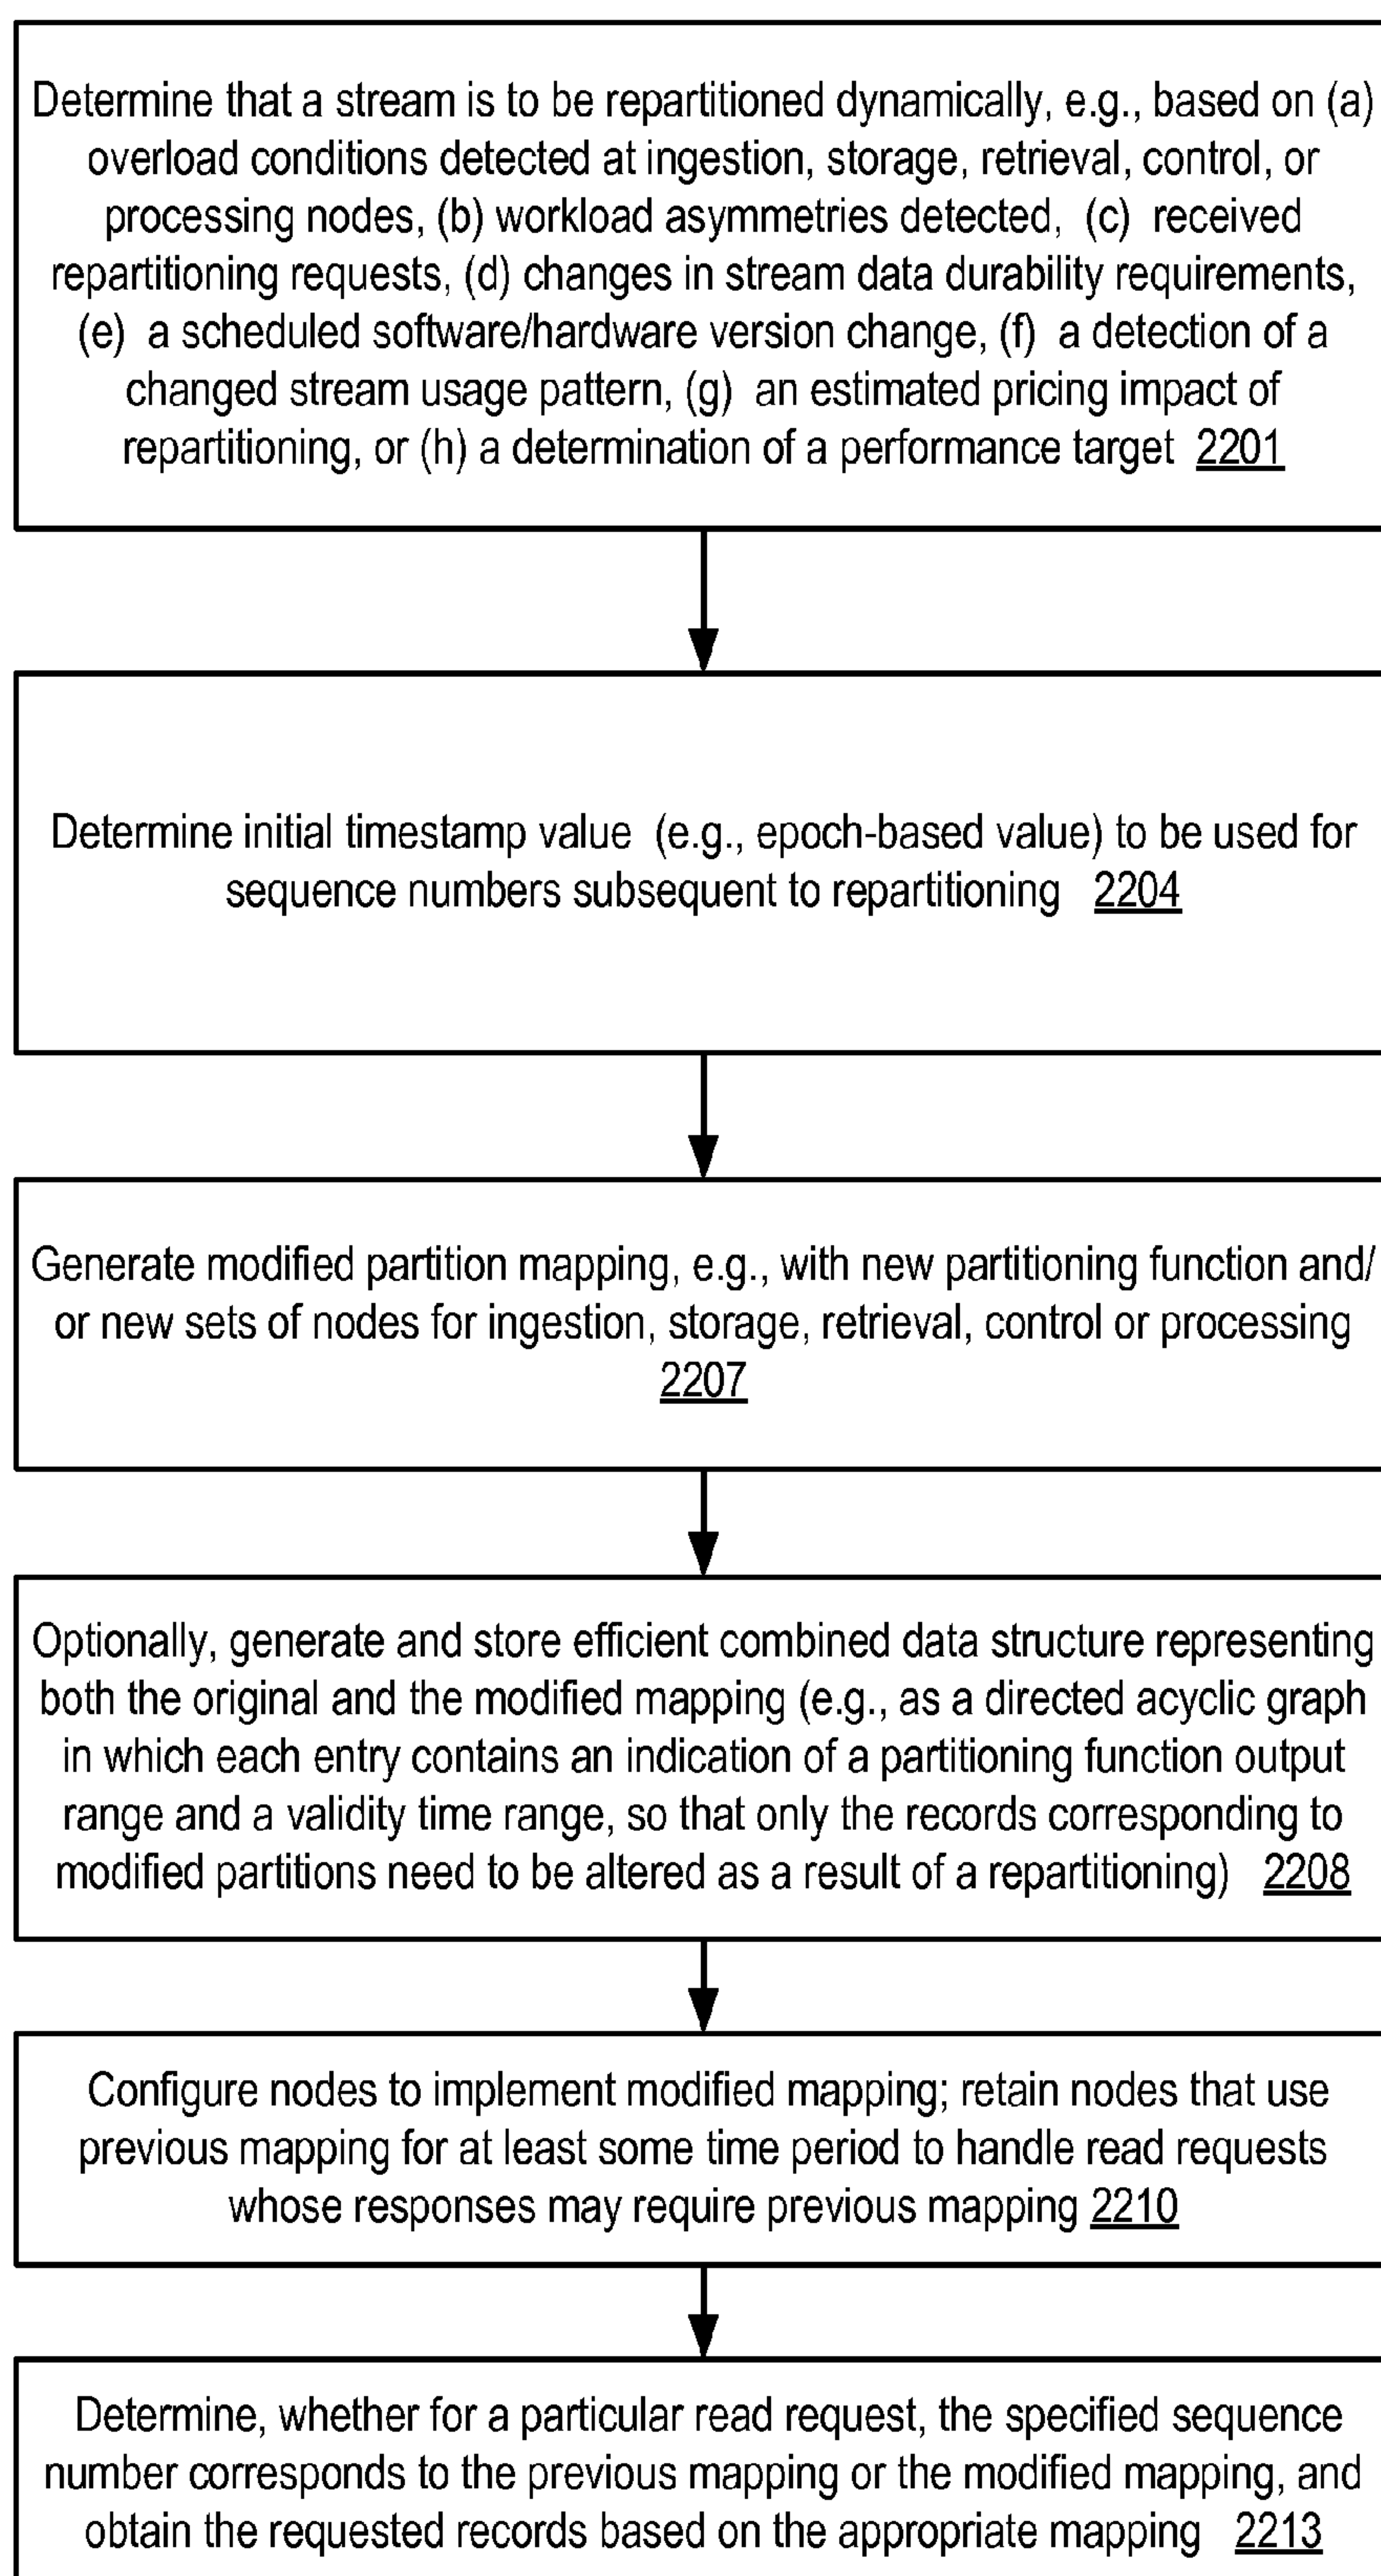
Determine that a stream is to be repartitioned dynamically, e.g., based on (a) overload conditions detected at ingestion, storage, retrieval, control, or processing nodes, (b) workload asymmetries detected, (c) received repartitioning requests, (d) changes in stream data durability requirements, (e) a scheduled software/hardware version change, (f) a detection of a changed stream usage pattern, (g) an estimated pricing impact of repartitioning, or (h) a determination of a performance target 2201

Determine initial timestamp value (e.g., epoch-based value) to be used for sequence numbers subsequent to repartitioning 2204

Generate modified partition mapping, e.g., with new partitioning function and/ or new sets of nodes for ingestion, storage, retrieval, control or processing 2207

Optionally, generate and store efficient combined data structure representing both the original and the modified mapping (e.g., as a directed acyclic graph in which each entry contains an indication of a partitioning function output range and a validity time range, so that only the records corresponding to modified partitions need to be altered as a result of a repartitioning) 2208

Configure nodes to implement modified mapping; retain nodes that use previous mapping for at least some time period to handle read requests whose responses may require previous mapping 2210

Determine, whether for a particular read request, the specified sequence number corresponds to the previous mapping or the modified mapping, and obtain the requested records based on the appropriate mapping 2213